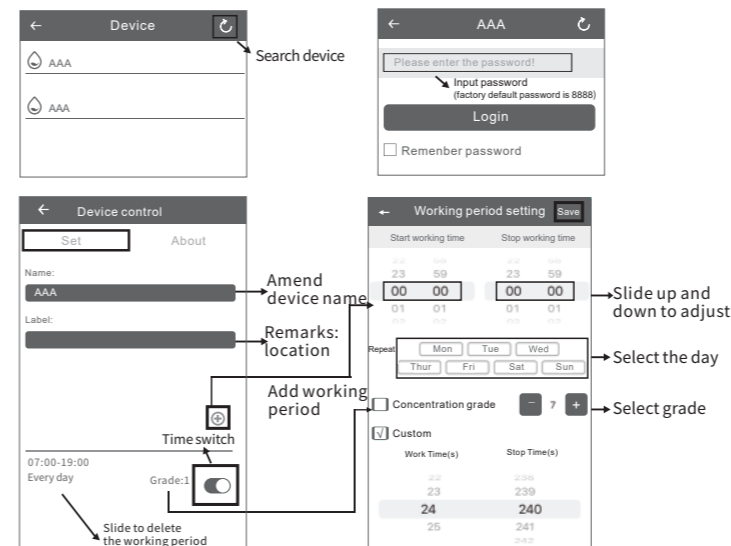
← Device

AAA

AAA

Search device

← AAA

Please enter the password!

Input password
(factory default password is 8888)

Login

Remenber password

← Device control

Set About

Name:

AAA

Label:

Amend device name

Remarks: location

Add working period

Time switch

07:00-19:00
Every day

Grade:1

Slide to delete the working period

← Working period setting Save

Start working time Stop working time

22 58 22 58
23 59 23 59
00 00 00 00
01 01 01 01
02 02 02 02

Slide up and down to adjust

Repeat Mon Tue Wed Thur Fri Sat Sun

Select the day

Concentration grade − 7 +

Select grade

√ Custom

Work Time(s) Stop Time(s)

22 238
23 239
24 240
25 241
242